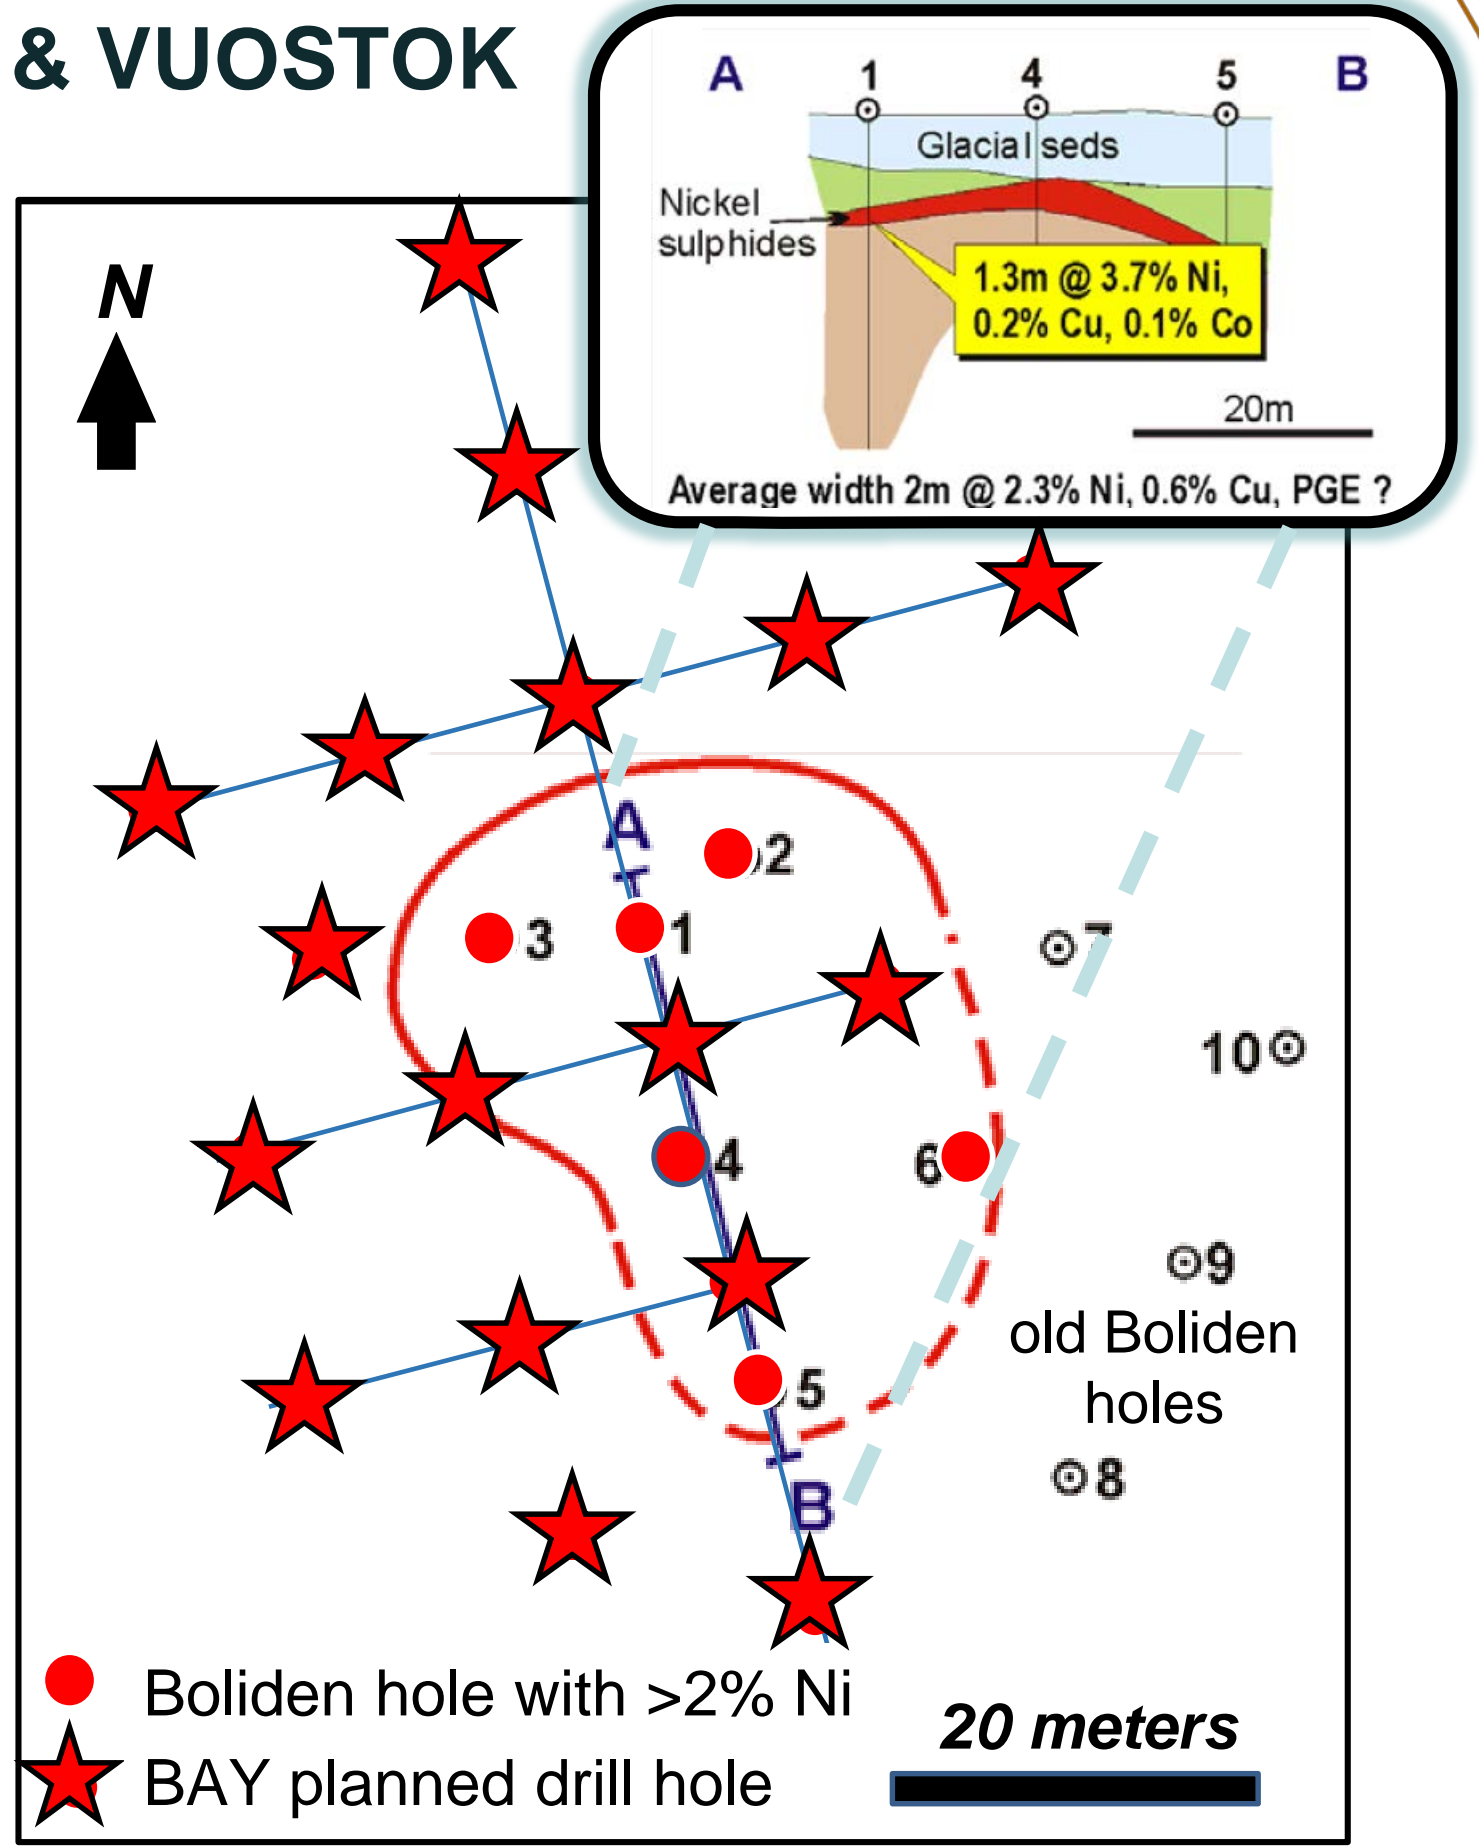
& VUOSTOK

A 1 4 5 B

Glacial seds

Nickel sulphides

1.3m @ 3.7% Ni, 0.2% Cu, 0.1% Co

20m

Average width 2m @ 2.3% Ni, 0.6% Cu, PGE ?

N

A

2

3

1

7

10

4

6

9

old Boliden holes

5

8

B

Boliden hole with >2% Ni

BAY planned drill hole

20 meters